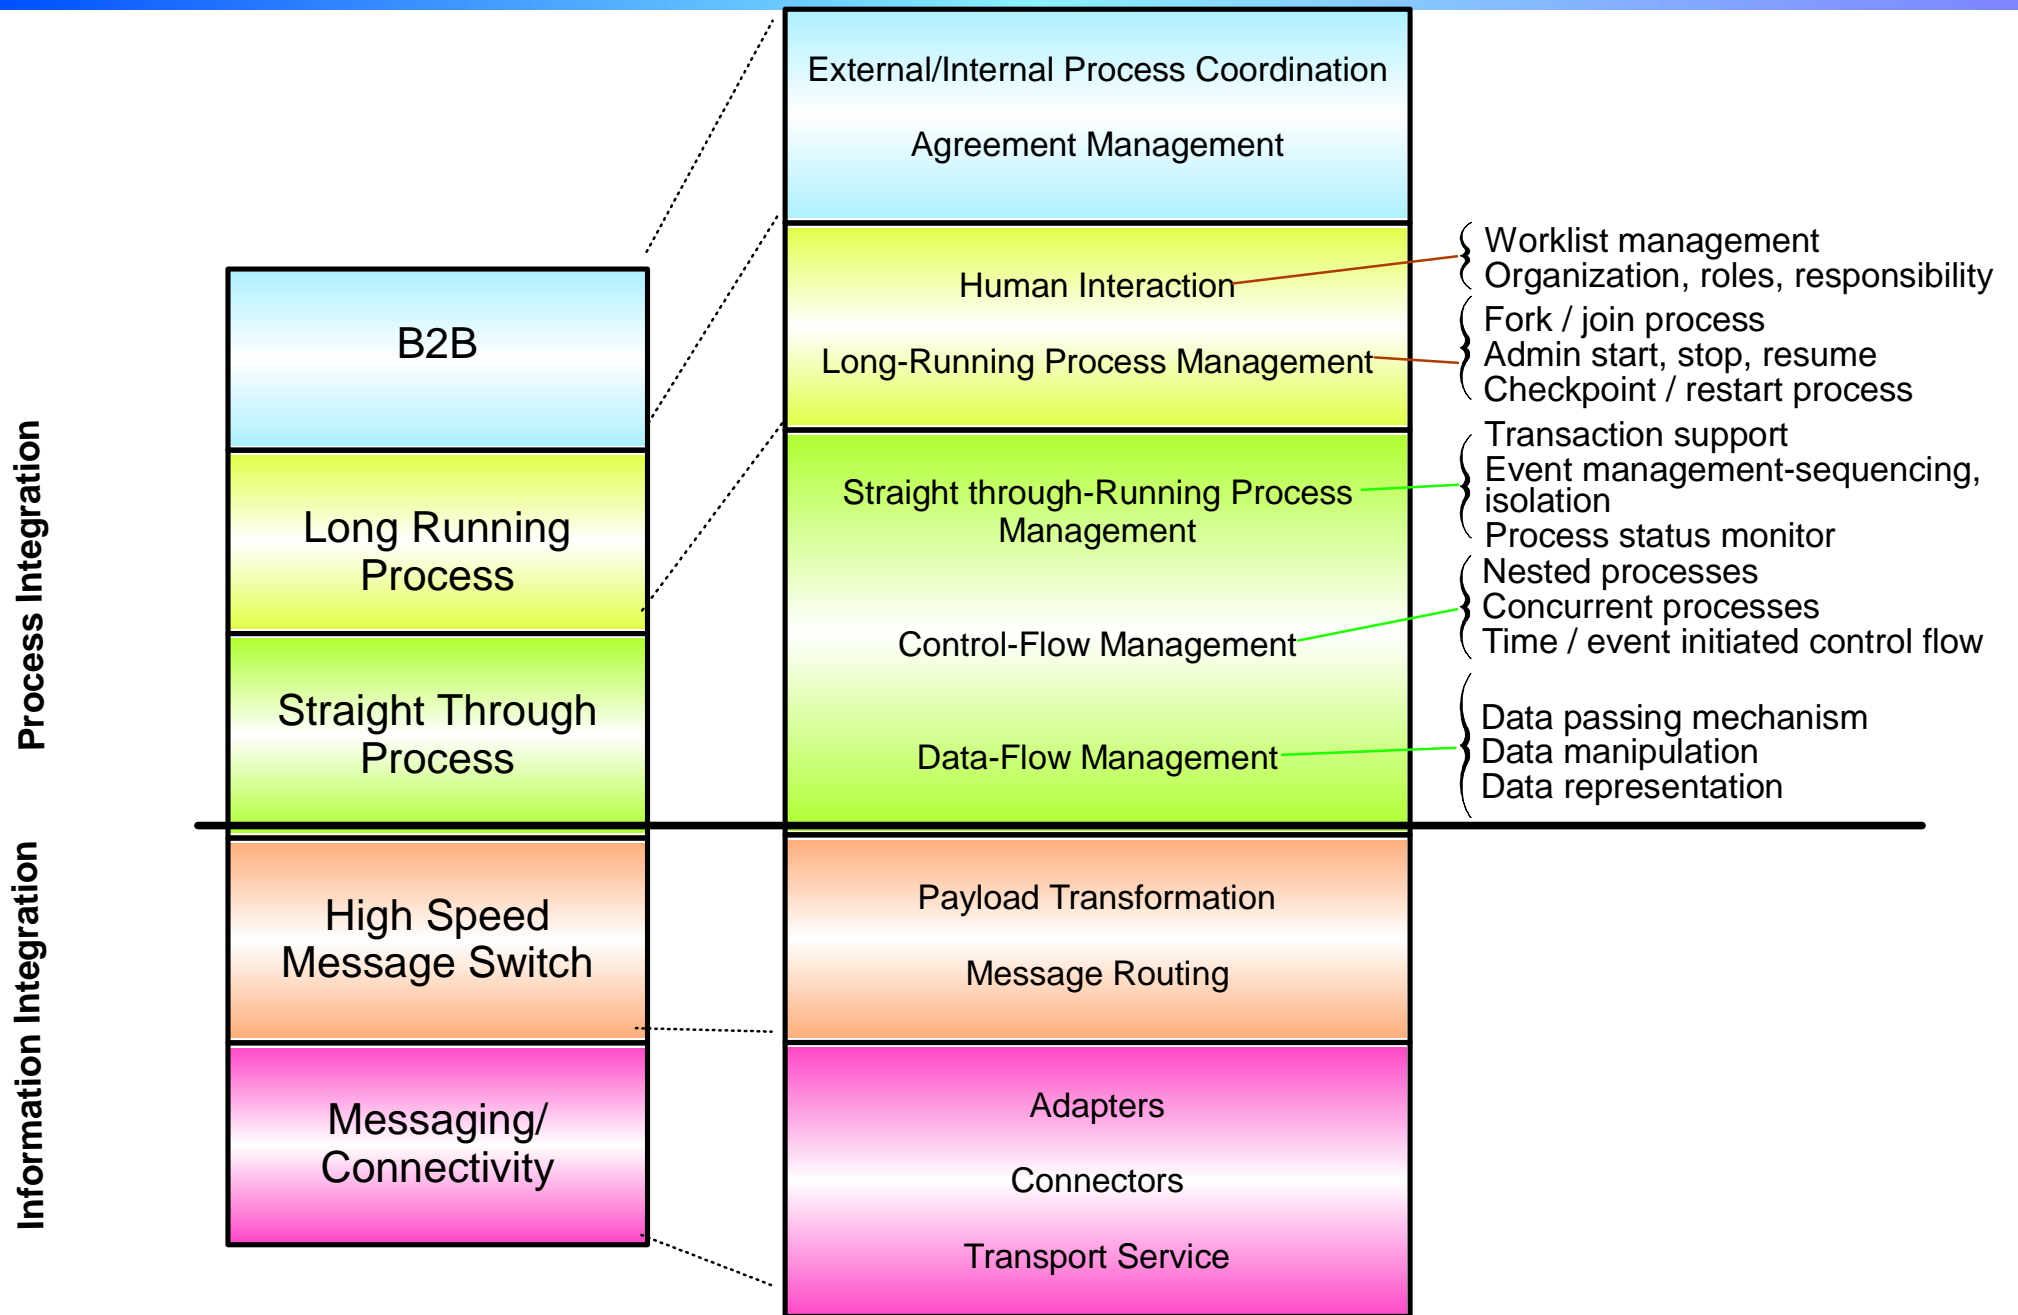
Process Integration

B2B

Long Running Process

Straight Through Process

Information Integration

High Speed Message Switch

Messaging/ Connectivity

External/Internal Process Coordination

Agreement Management

Human Interaction

Long-Running Process Management

Straight through-Running Process Management

Control-Flow Management

Data-Flow Management

Payload Transformation

Message Routing

Adapters

Connectors

Transport Service

Worklist management
Organization, roles, responsibility

Fork / join process
Admin start, stop, resume
Checkpoint / restart process

Transaction support
Event management-sequencing, isolation
Process status monitor

Nested processes
Concurrent processes
Time / event initiated control flow

Data passing mechanism
Data manipulation
Data representation